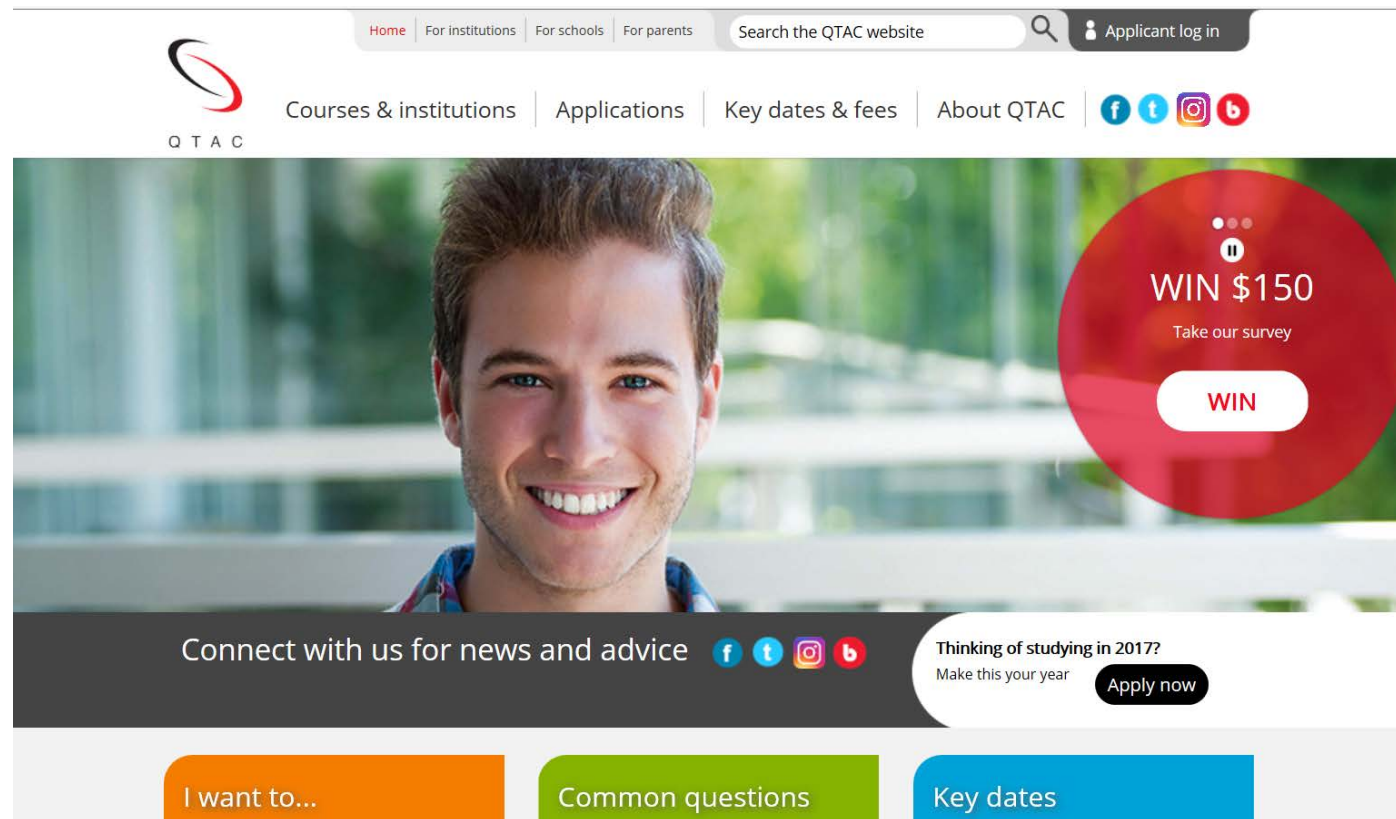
Home | For institutions | For schools | For parents

Search the QTAC website

Applicant log in

QTAC

Courses & institutions | Applications | Key dates & fees | About QTAC

WIN $150

Take our survey

WIN

Connect with us for news and advice

Thinking of studying in 2017?

Make this your year

Apply now

I want to...

Common questions

Key dates